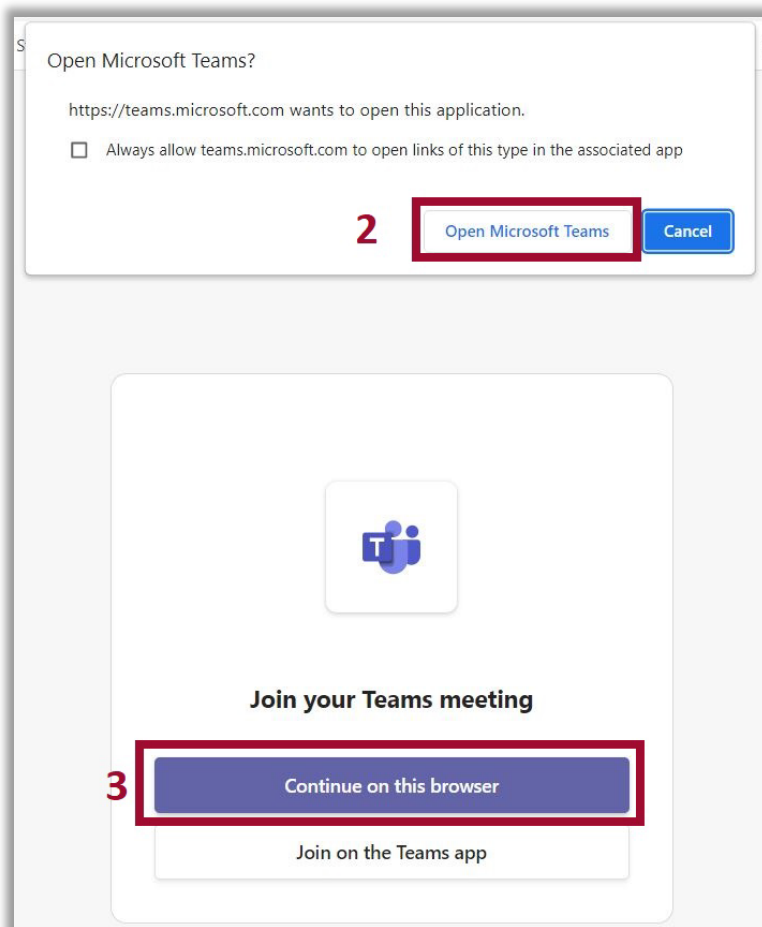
Open Microsoft Teams?

https://teams.microsoft.com wants to open this application.

Always allow teams.microsoft.com to open links of this type in the associated app

2

Open Microsoft Teams

Cancel

Join your Teams meeting

3

Continue on this browser

Join on the Teams app